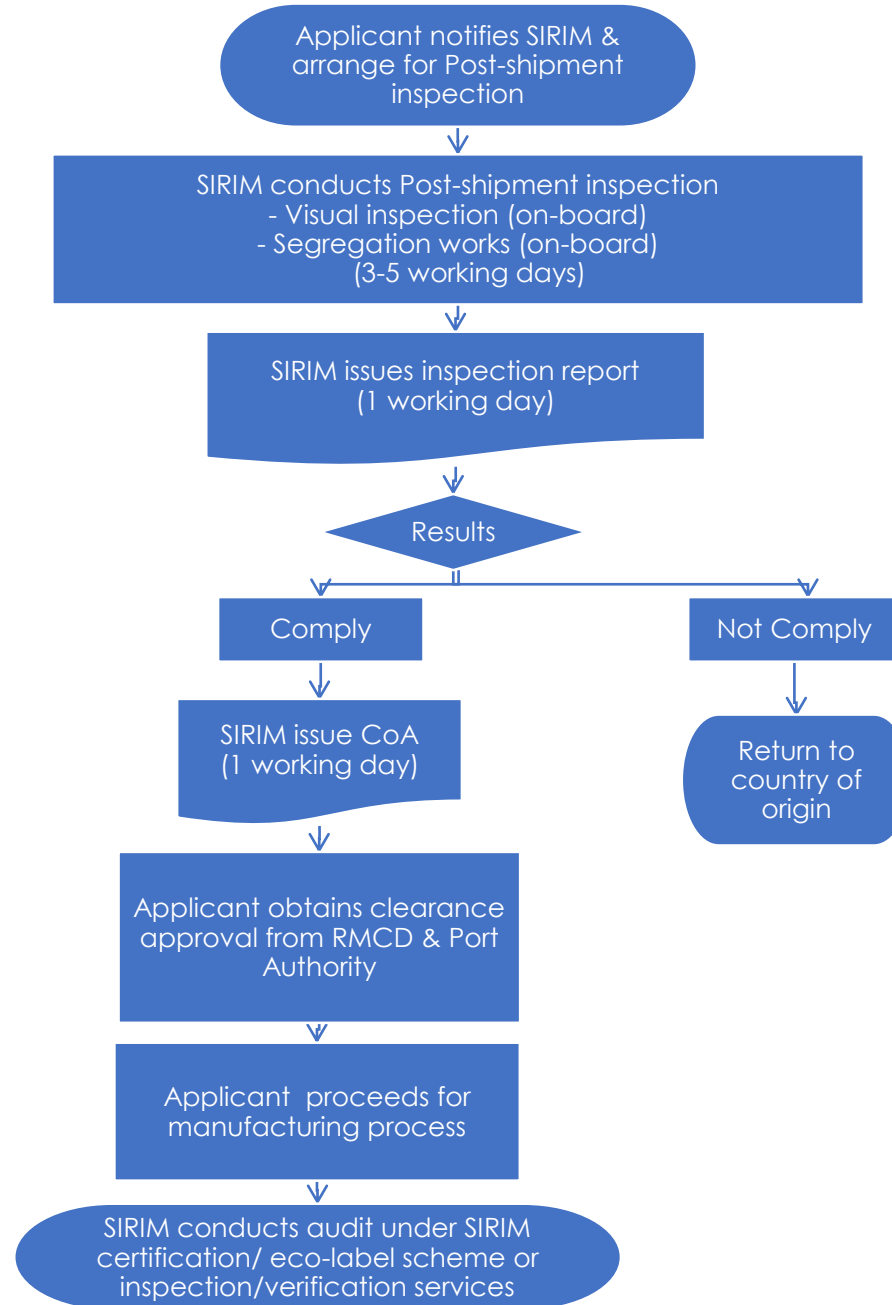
Applicant notifies SIRIM & arrange for Post-shipment inspection

SIRIM conducts Post-shipment inspection
- Visual inspection (on-board)
- Segregation works (on-board)
(3-5 working days)

SIRIM issues inspection report
(1 working day)

Results

Comply

Not Comply

SIRIM issue CoA
(1 working day)

Return to country of origin

Applicant obtains clearance approval from RMCD & Port Authority

Applicant proceeds for manufacturing process

SIRIM conducts audit under SIRIM certification/ eco-label scheme or inspection/verification services